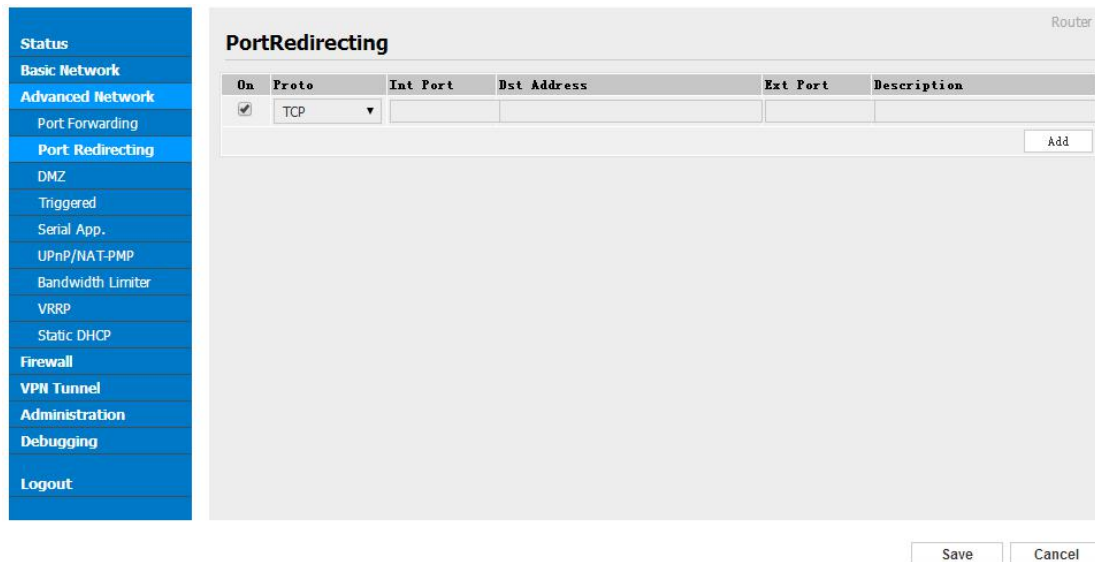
Status
Basic Network
Advanced Network
Port Forwarding
Port Redirecting
DMZ
Triggered
Serial App.
UPnP/NAT-PMP
Bandwidth Limiter
VRRP
Static DHCP
Firewall
VPN Tunnel
Administration
Debugging
Logout

Router

PortRedirecting

| On | Proto | Int Port | Dst Address | Ext Port | Description |
|---|---|---|---|---|---|
| ✔ | TCP ▼ | | | | |

Add

Save
Cancel